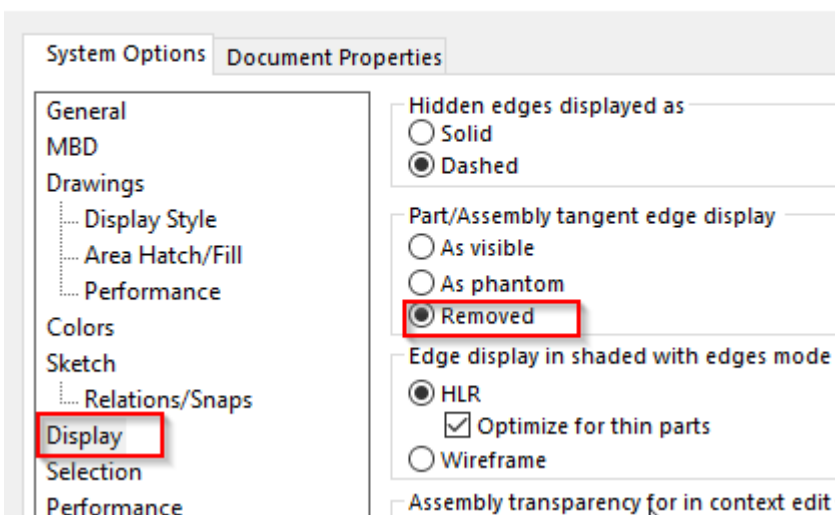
System Options | Document Properties

General
MBD
Drawings
Display Style
Area Hatch/Fill
Performance
Colors
Sketch
Relations/Snaps
Display
Selection
Performance

Hidden edges displayed as
Solid
Dashed

Part/Assembly tangent edge display
As visible
As phantom
Removed

Edge display in shaded with edges mode
HLR
Optimize for thin parts
Wireframe

Assembly transparency for in context edit